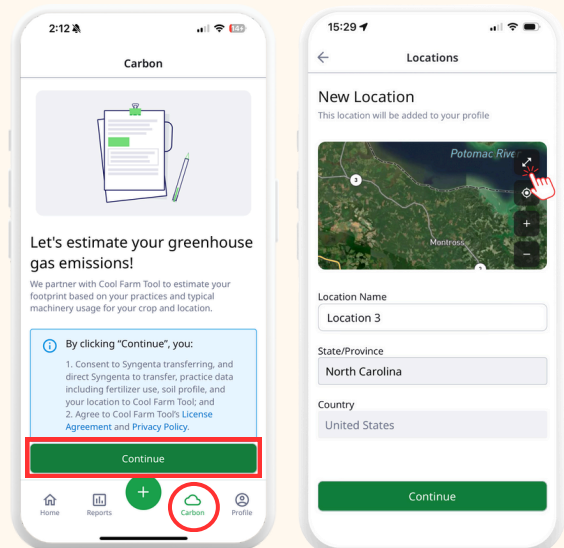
2:12

Carbon

Let's estimate your greenhouse gas emissions!

We partner with Cool Farm Tool to estimate your footprint based on your practices and typical machinery usage for your crop and location.

By clicking "Continue", you:

1. Consent to Syngenta transferring, and direct Syngenta to transfer, practice data including fertilizer use, soil profile, and your location to Cool Farm Tool; and
2. Agree to Cool Farm Tool's License Agreement and Privacy Policy.

Continue

Home Reports + Carbon Profile

15:29

Locations

New Location
This location will be added to your profile

Potomac Riv
3
Montross
3

Location Name
Location 3

State/Province
North Carolina

Country
United States

Continue